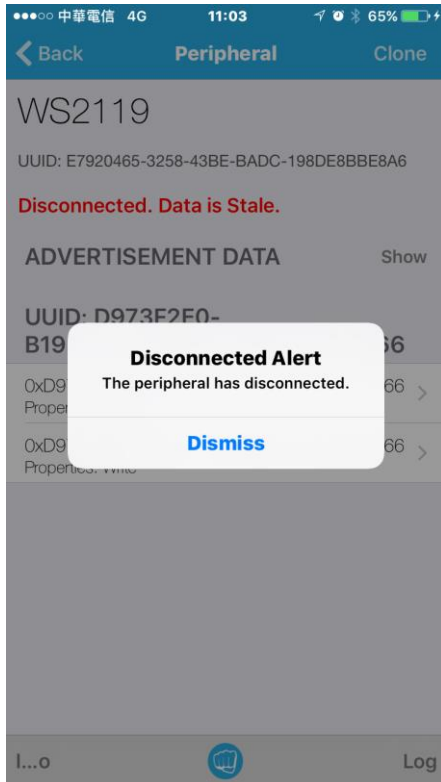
●●●○○ 中華電信 4G 11:03 65%

Back Peripheral Clone

WS2119

UUID: E7920465-3258-43BE-BADC-198DE8BBE8A6

Disconnected. Data is Stale.

ADVERTISEMENT DATA Show

UUID: D973F2E0-B19 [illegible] 66

0xD9 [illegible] 66
Proper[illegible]

0xD9 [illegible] 66
Properties: Write

Disconnected Alert
The peripheral has disconnected.

Dismiss

I...o Log